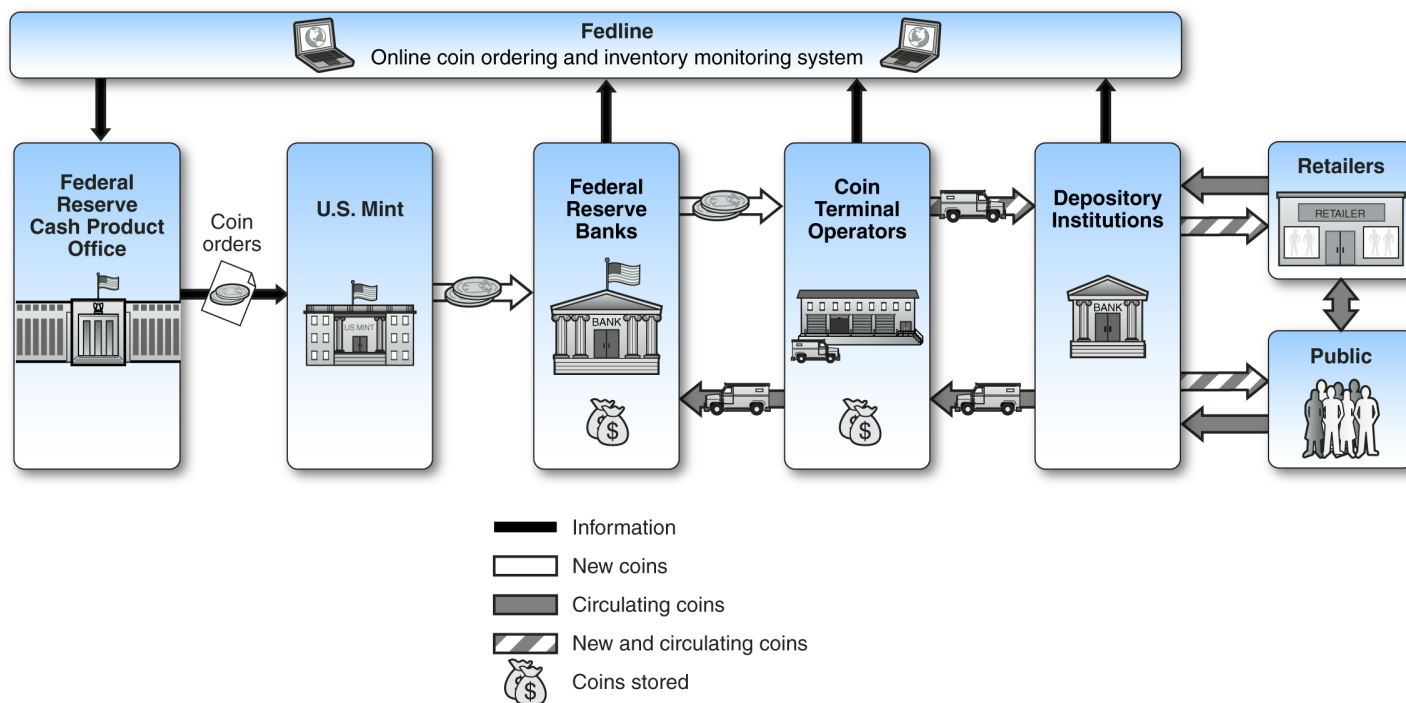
Fedline
Online coin ordering and inventory monitoring system

Federal Reserve Cash Product Office

Coin orders

U.S. Mint

US MINT

Federal Reserve Banks

BANK

Coin Terminal Operators

Depository Institutions

BANK

Retailers

RETAILER

Public

Information
New coins
Circulating coins
New and circulating coins
Coins stored